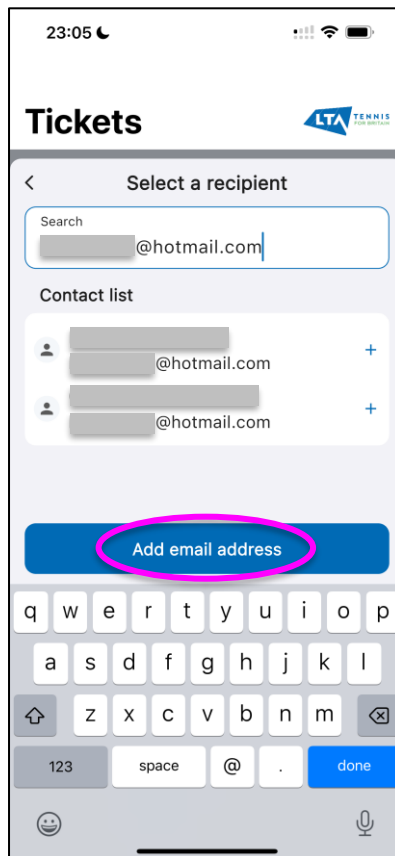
23:05

Tickets

LTA TENNIS FOR BRITAIN

Select a recipient

Search
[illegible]@hotmail.com

Contact list

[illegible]
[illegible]@hotmail.com
+

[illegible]
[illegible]@hotmail.com
+

Add email address

q w e r t y u i o p
a s d f g h j k l
z x c v b n m
123 space @ . done